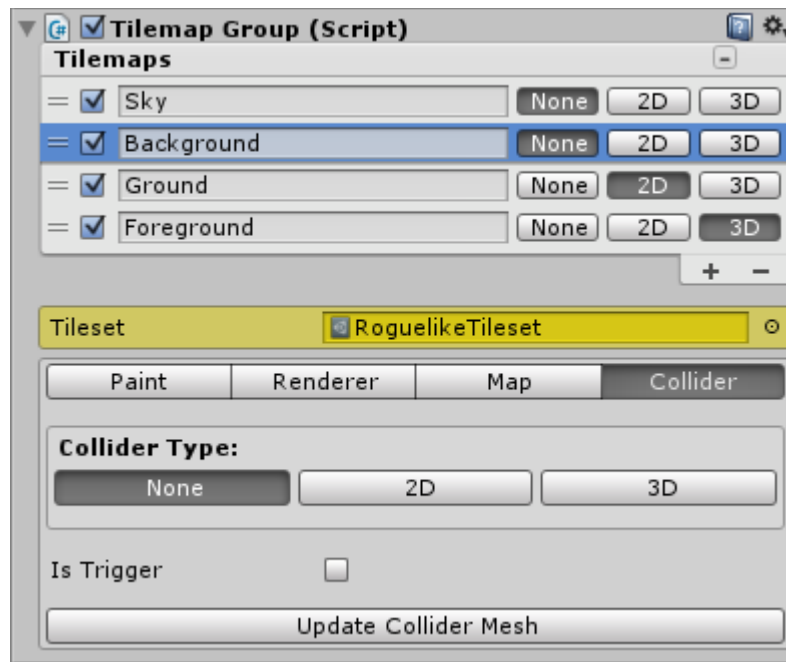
Tilemap Group (Script)
Tilemaps
Sky None 2D 3D
Background None 2D 3D
Ground None 2D 3D
Foreground None 2D 3D
+ −
Tileset RoguelikeTileset
Paint Renderer Map Collider
Collider Type:
None 2D 3D
Is Trigger
Update Collider Mesh